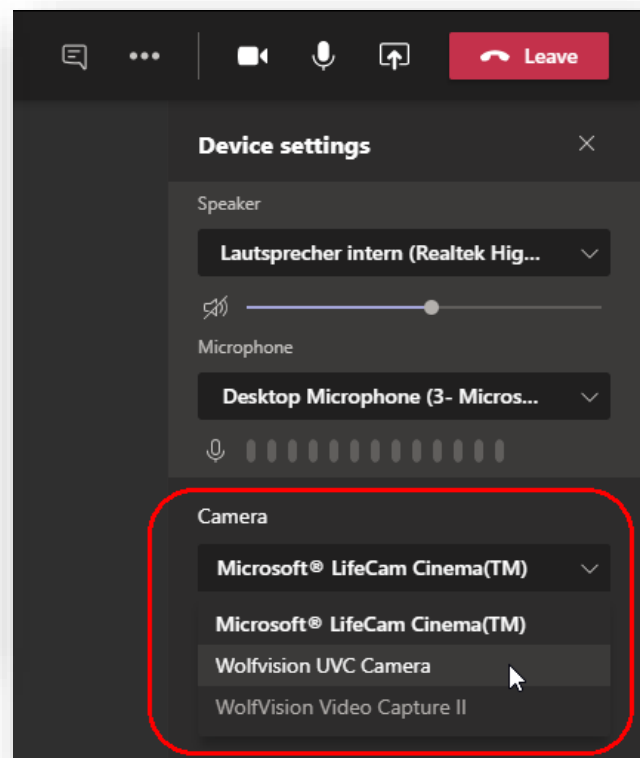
Leave

Device settings

Speaker

Lautsprecher intern (Realtek Hig...

Microphone

Desktop Microphone (3- Micros...

Camera

Microsoft® LifeCam Cinema(TM)

Microsoft® LifeCam Cinema(TM)

Wolfvision UVC Camera

WolfVision Video Capture II